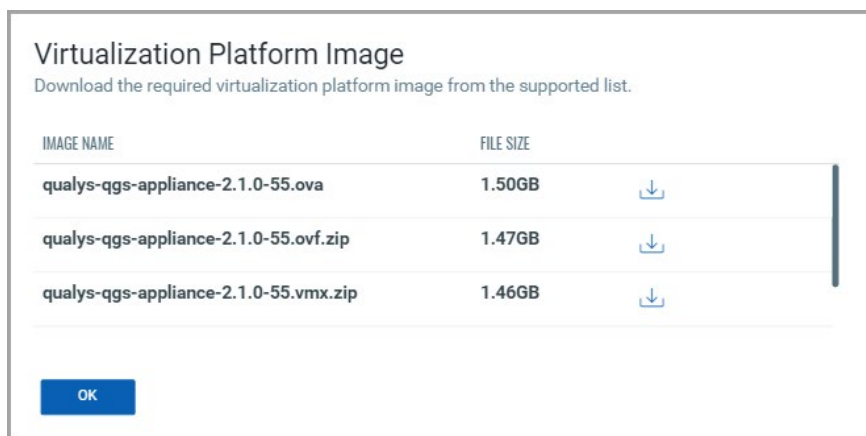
Virtualization Platform Image
Download the required virtualization platform image from the supported list.

| IMAGE NAME | FILE SIZE |
|---|---|
| qualys-qgs-appliance-2.1.0-55.ova | 1.50GB |
| qualys-qgs-appliance-2.1.0-55.ovf.zip | 1.47GB |
| qualys-qgs-appliance-2.1.0-55.vmx.zip | 1.46GB |

OK